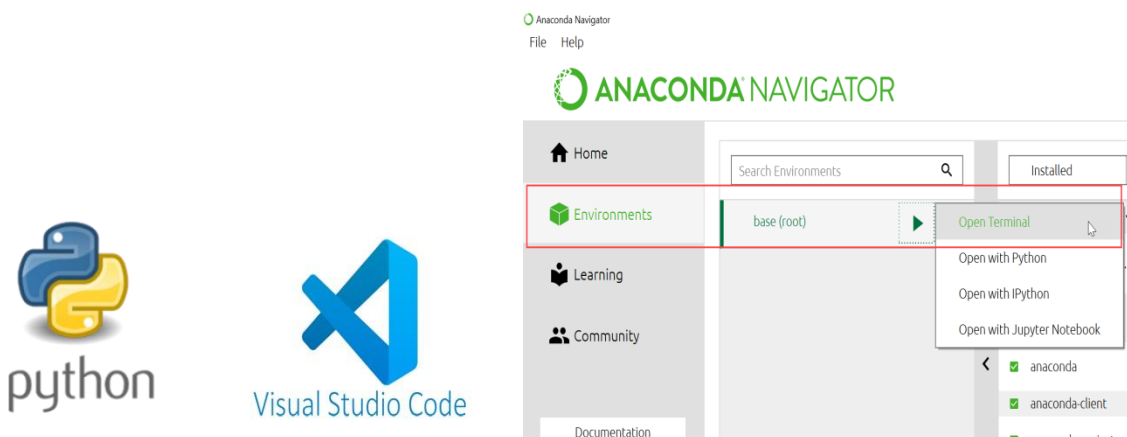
python

Visual Studio Code

Anaconda Navigator
File Help
ANACONDA NAVIGATOR

Home
Environments
Learning
Community
Documentation

Search Environments
Installed

base (root)

Open Terminal
Open with Python
Open with IPython
Open with Jupyter Notebook

anaconda
anaconda-client